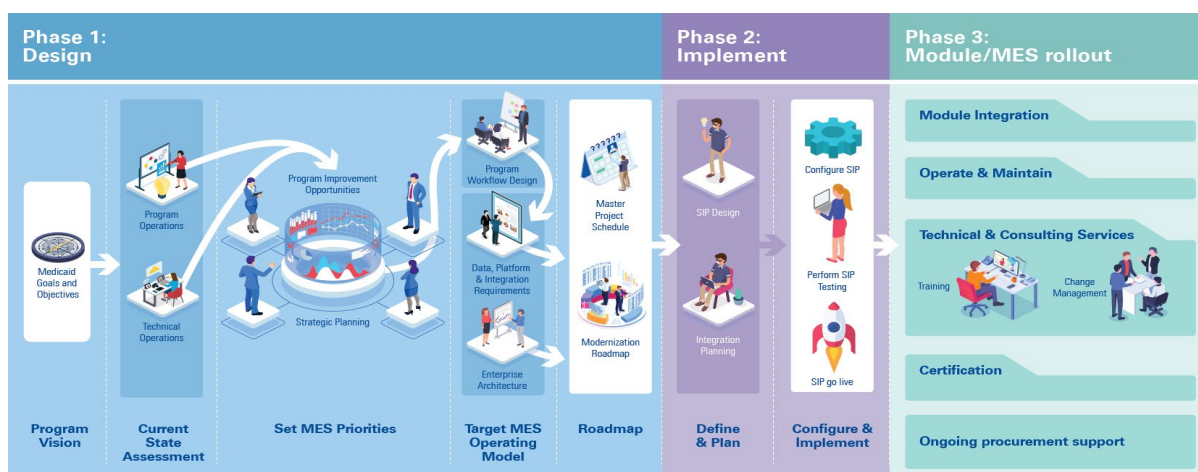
Phase 1: Design

Phase 2: Implement

Phase 3: Module/MES rollout

Medicaid Goals and Objectives

Program Operations

Technical Operations

Program Improvement Opportunities

Strategic Planning

Program Workflow Design

Data, Platform & Integration Requirements

Enterprise Architecture

Master Project Schedule

Modernization Roadmap

SIP Design

Integration Planning

Configure SIP

Perform SIP Testing

SIP go live

Module Integration

Operate & Maintain

Technical & Consulting Services

Training

Change Management

Certification

Ongoing procurement support

Program Vision

Current State Assessment

Set MES Priorities

Target MES Operating Model

Roadmap

Define & Plan

Configure & Implement